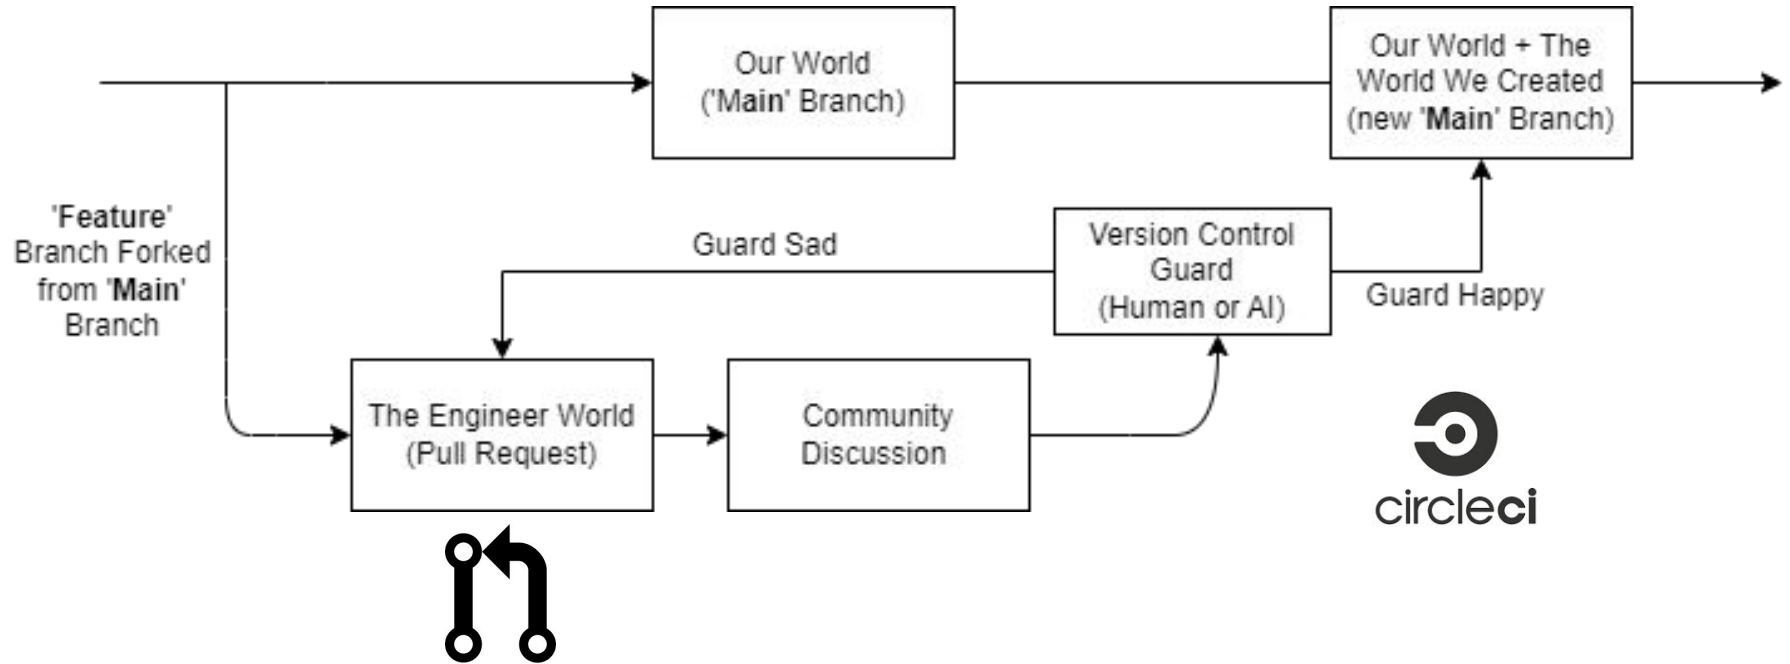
Our World ('Main' Branch)

Our World + The World We Created (new 'Main' Branch)

'Feature' Branch Forked from 'Main' Branch

Guard Sad

Version Control Guard (Human or AI)

Guard Happy

The Engineer World (Pull Request)

Community Discussion

circleci